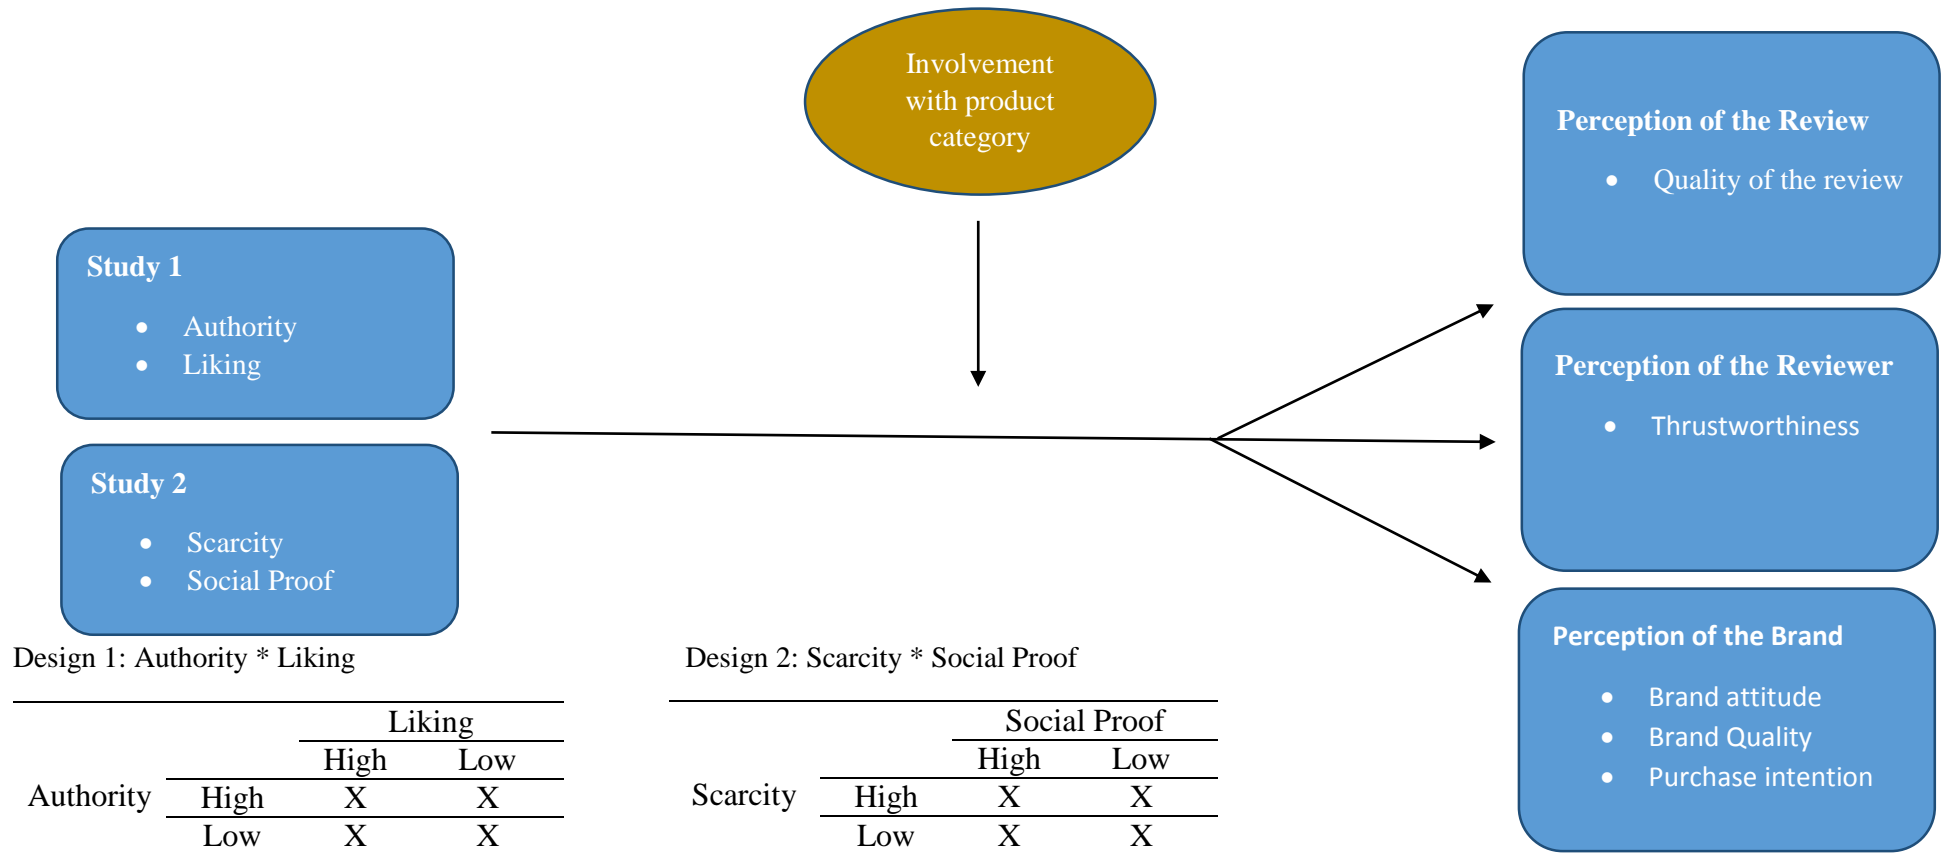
Involvement with product category

Perception of the Review
- Quality of the review

Study 1
- Authority
- Liking

Perception of the Reviewer
- Thrustworthiness

Study 2
- Scarcity
- Social Proof

Perception of the Brand
- Brand attitude
- Brand Quality
- Purchase intention

Design 1: Authority * Liking

| | | Liking | |
|---|---|---|---|
| | | High | Low |
| Authority | High | X | X |
| | Low | X | X |

Design 2: Scarcity * Social Proof

| | | Social Proof | |
|---|---|---|---|
| | | High | Low |
| Scarcity | High | X | X |
| | Low | X | X |